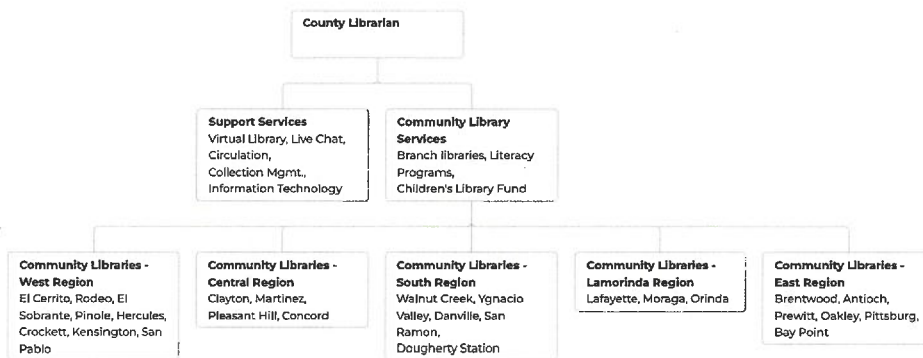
County Librarian

Support Services
Virtual Library, Live Chat, Circulation, Collection Mgmt., Information Technology

Community Library Services
Branch libraries, Literacy Programs, Children's Library Fund

Community Libraries - West Region
El Cerrito, Rodeo, El Sobrante, Pinole, Hercules, Crockett, Kensington, San Pablo

Community Libraries - Central Region
Clayton, Martinez, Pleasant Hill, Concord

Community Libraries - South Region
Walnut Creek, Ygnacio Valley, Danville, San Ramon, Dougherty Station

Community Libraries - Lamorinda Region
Lafayette, Moraga, Orinda

Community Libraries - East Region
Brentwood, Antioch, Prewitt, Oakley, Pittsburg, Bay Point